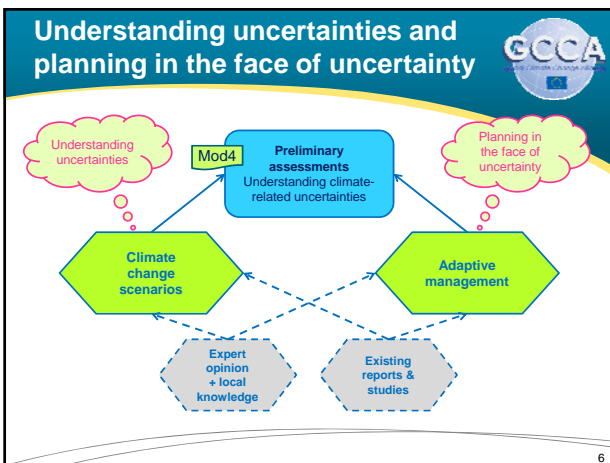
Understanding uncertainties and planning in the face of uncertainty

GCCA

Understanding uncertainties

Mod4

Preliminary assessments
Understanding climate-related uncertainties

Planning in the face of uncertainty

Climate change scenarios

Adaptive management

Expert opinion + local knowledge

Existing reports & studies

6